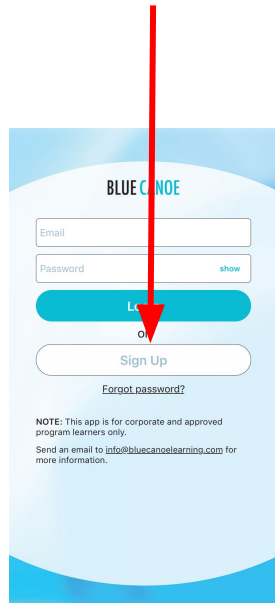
BLUE CANOE

Email

Password show

Lo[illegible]

O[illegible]

Sign Up

Forgot password?

NOTE: This app is for corporate and approved program learners only.

Send an email to info@bluecanoelearning.com for more information.